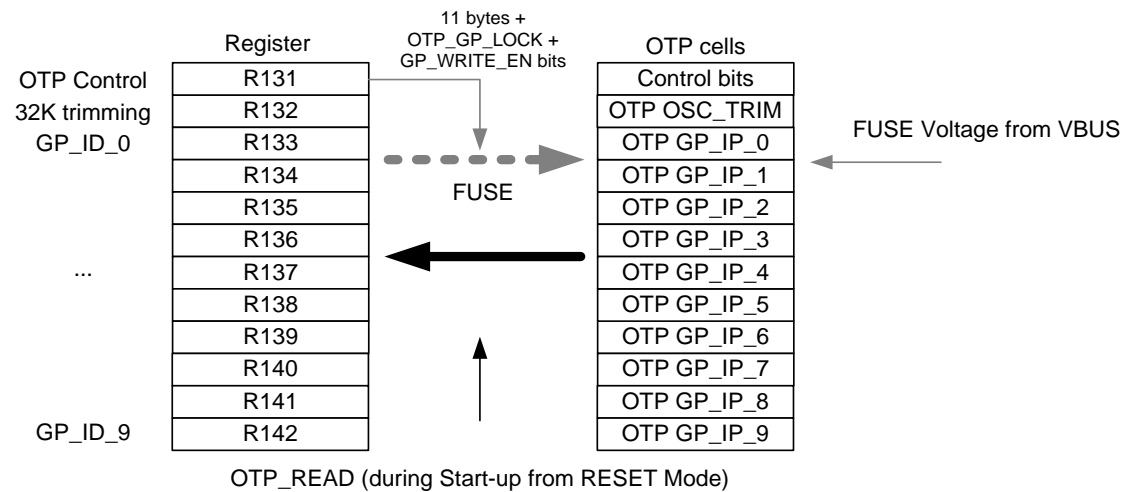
11 bytes +
OTP_GP_LOCK +
GP_WRITE_EN bits

Register

OTP cells

OTP Control
32K trimming
GP_ID_0

...

GP_ID_9

R131
R132
R133
R134
R135
R136
R137
R138
R139
R140
R141
R142

FUSE

Control bits
OTP OSC_TRIM
OTP GP_IP_0
OTP GP_IP_1
OTP GP_IP_2
OTP GP_IP_3
OTP GP_IP_4
OTP GP_IP_5
OTP GP_IP_6
OTP GP_IP_7
OTP GP_IP_8
OTP GP_IP_9

FUSE Voltage from VBUS

OTP_READ (during Start-up from RESET Mode)